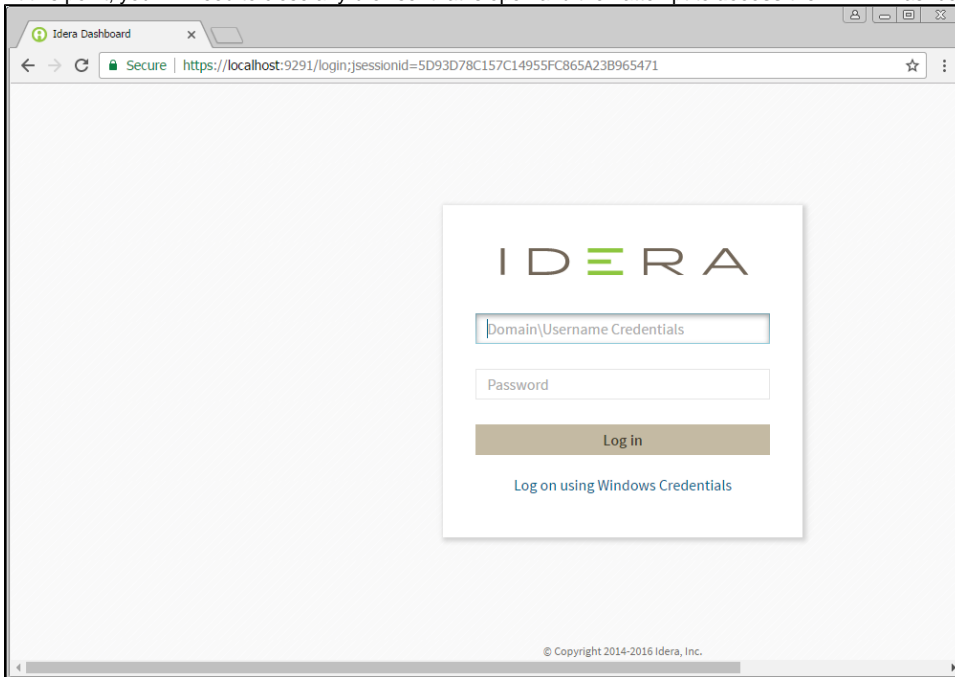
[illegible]

Idera Dashboard ×

Secure | https://localhost:9291/login;jsessionid=5D93D78C157C14955FC865A23B965471

IDERA

Domain\Username Credentials

Password

Log in

Log on using Windows Credentials

© Copyright 2014-2016 Idera, Inc.